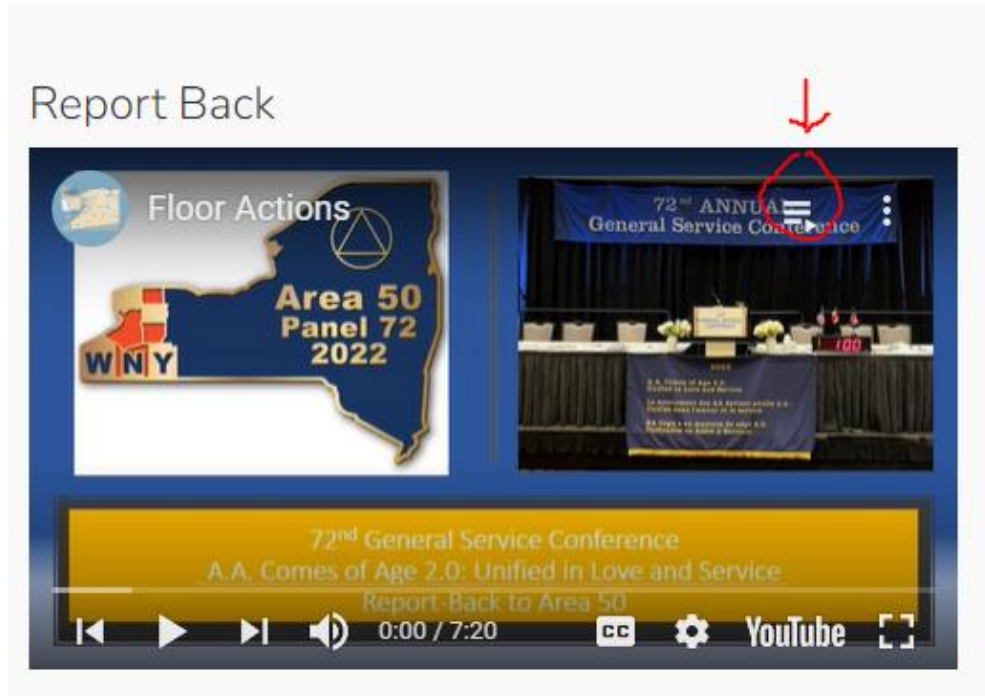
Report Back

Floor Actions

Area 50
Panel 72
2022

WNY

72nd ANNUAL
General Service Conference

100

72nd General Service Conference
A.A. Comes of Age 2.0: Unified in Love and Service
Report Back to Area 50

0:00 / 7:20

CC

YouTube